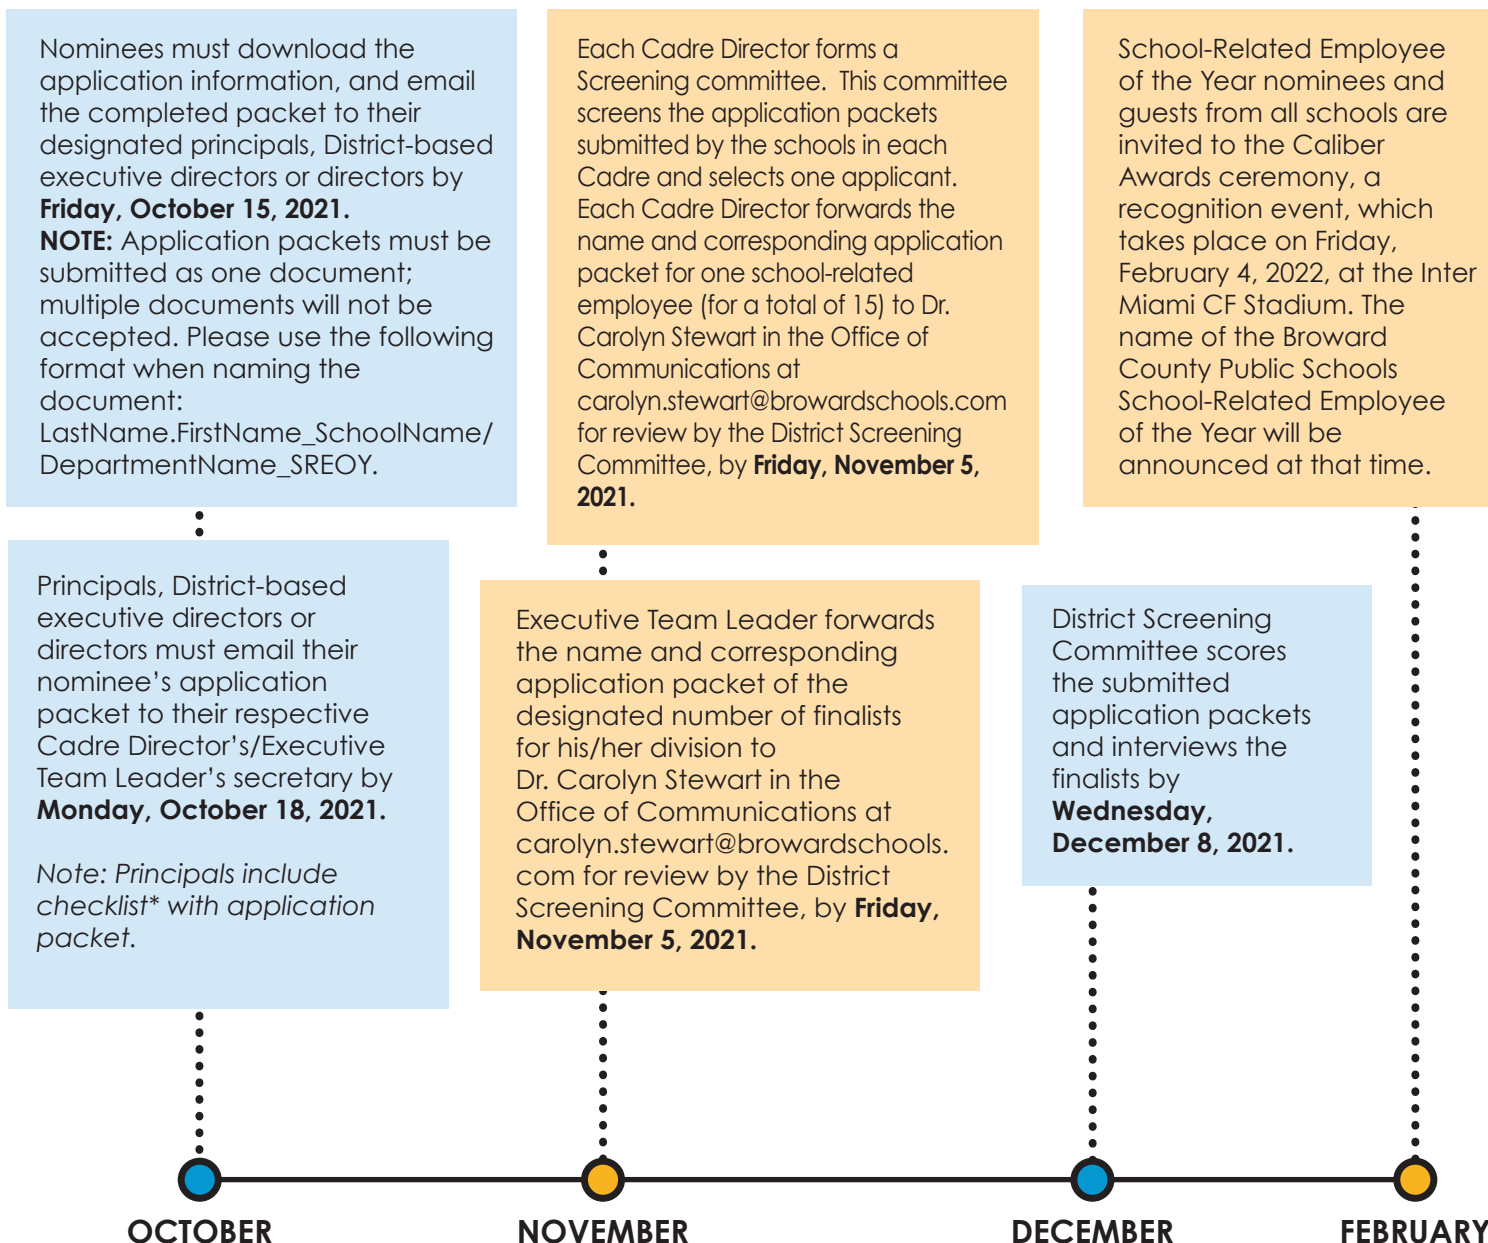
Nominees must download the application information, and email the completed packet to their designated principals, District-based executive directors or directors by **Friday, October 15, 2021.**
**NOTE:** Application packets must be submitted as one document; multiple documents will not be accepted. Please use the following format when naming the document: LastName.FirstName_SchoolName/ DepartmentName_SREOY.

Principals, District-based executive directors or directors must email their nominee's application packet to their respective Cadre Director's/Executive Team Leader's secretary by **Monday, October 18, 2021.**

*Note: Principals include checklist\* with application packet.*

Each Cadre Director forms a Screening committee. This committee screens the application packets submitted by the schools in each Cadre and selects one applicant. Each Cadre Director forwards the name and corresponding application packet for one school-related employee (for a total of 15) to Dr. Carolyn Stewart in the Office of Communications at carolyn.stewart@browardschools.com for review by the District Screening Committee, by **Friday, November 5, 2021.**

Executive Team Leader forwards the name and corresponding application packet of the designated number of finalists for his/her division to Dr. Carolyn Stewart in the Office of Communications at carolyn.stewart@browardschools.com for review by the District Screening Committee, by **Friday, November 5, 2021.**

District Screening Committee scores the submitted application packets and interviews the finalists by **Wednesday, December 8, 2021.**

School-Related Employee of the Year nominees and guests from all schools are invited to the Caliber Awards ceremony, a recognition event, which takes place on Friday, February 4, 2022, at the Inter Miami CF Stadium. The name of the Broward County Public Schools School-Related Employee of the Year will be announced at that time.

OCTOBER NOVEMBER DECEMBER FEBRUARY